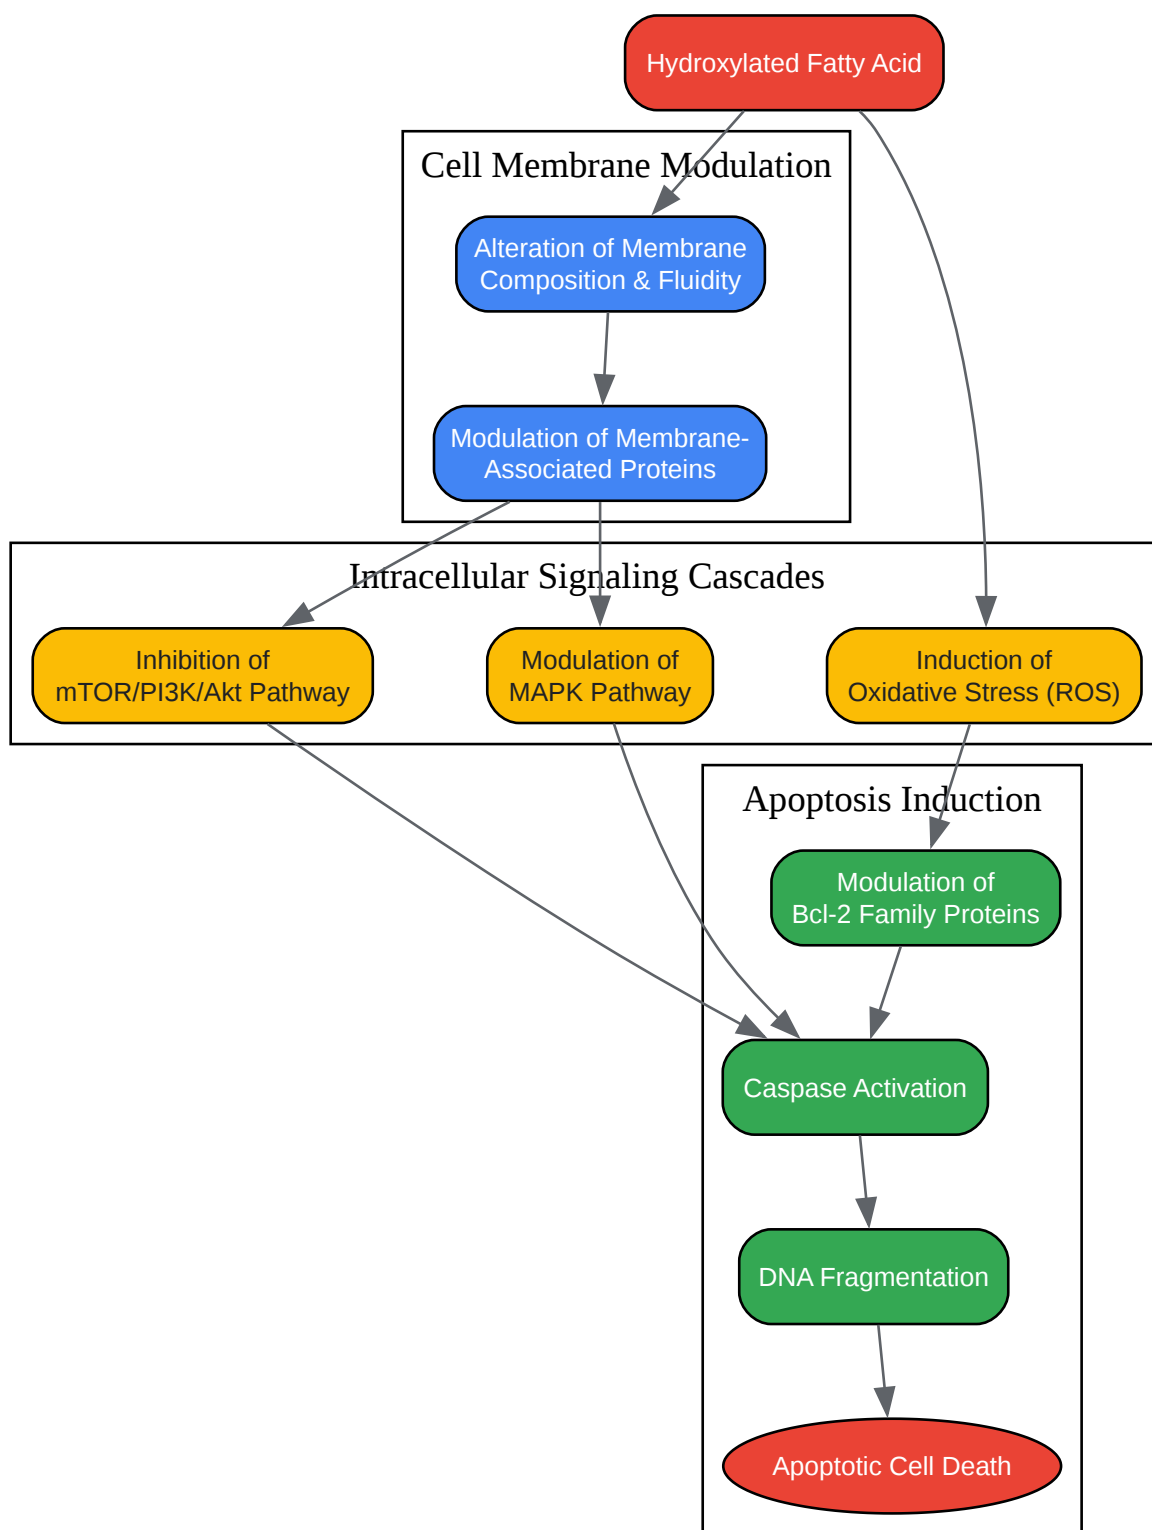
Hydroxylated Fatty Acid

Cell Membrane Modulation

Alteration of Membrane Composition & Fluidity

Modulation of Membrane-Associated Proteins

Intracellular Signaling Cascades

Inhibition of mTOR/PI3K/Akt Pathway

Modulation of MAPK Pathway

Induction of Oxidative Stress (ROS)

Apoptosis Induction

Modulation of Bcl-2 Family Proteins

Caspase Activation

DNA Fragmentation

Apoptotic Cell Death